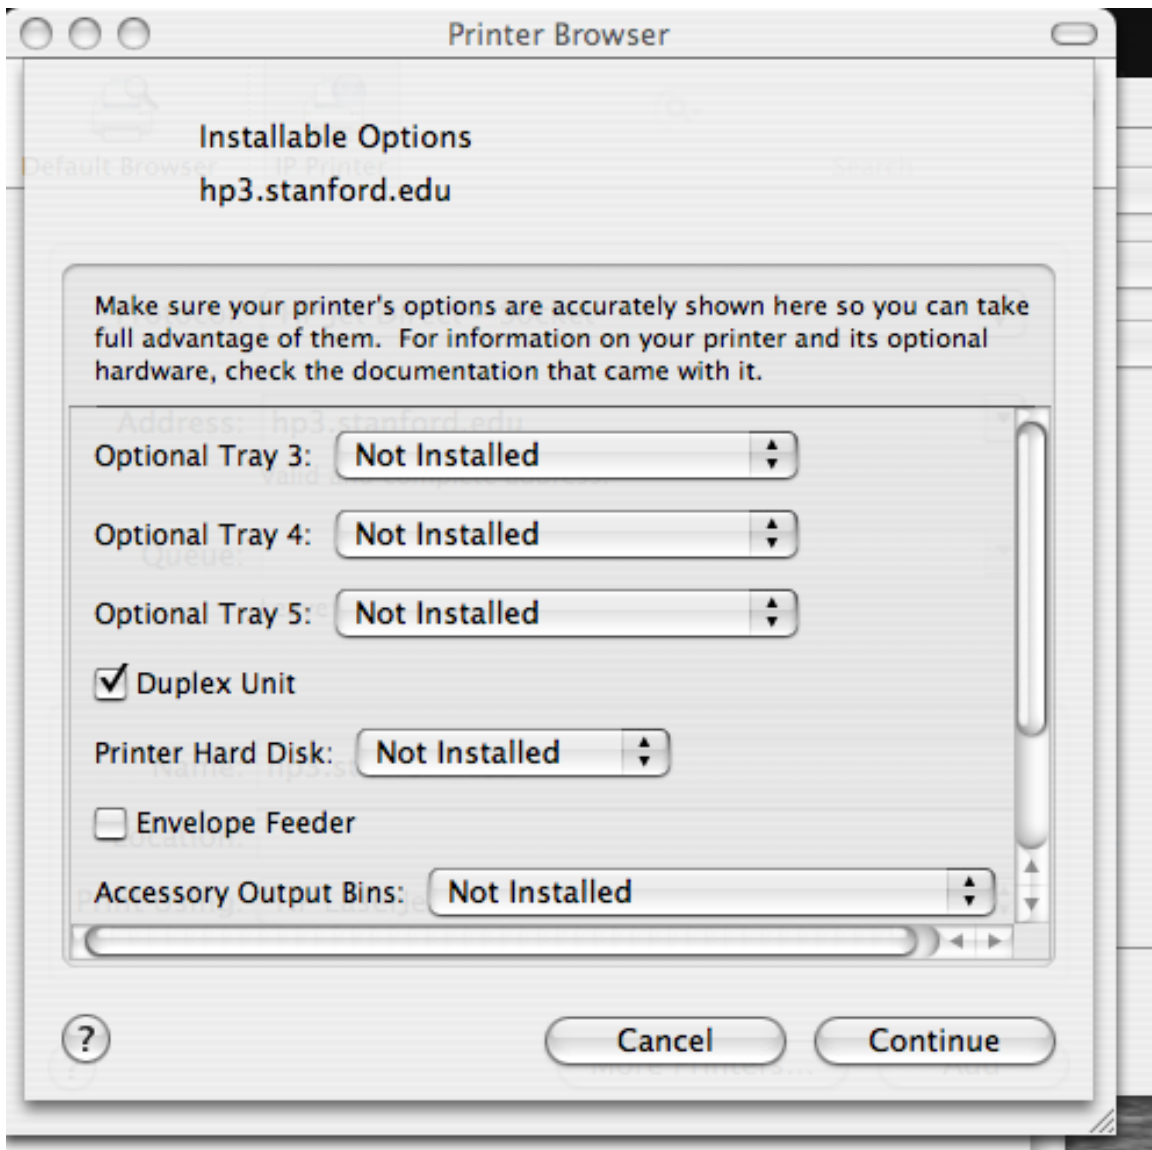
Printer Browser

Installable Options
hp3.stanford.edu

Make sure your printer's options are accurately shown here so you can take full advantage of them. For information on your printer and its optional hardware, check the documentation that came with it.

Optional Tray 3: Not Installed

Optional Tray 4: Not Installed

Optional Tray 5: Not Installed

Duplex Unit

Printer Hard Disk: Not Installed

Envelope Feeder

Accessory Output Bins: Not Installed

?

Cancel

Continue